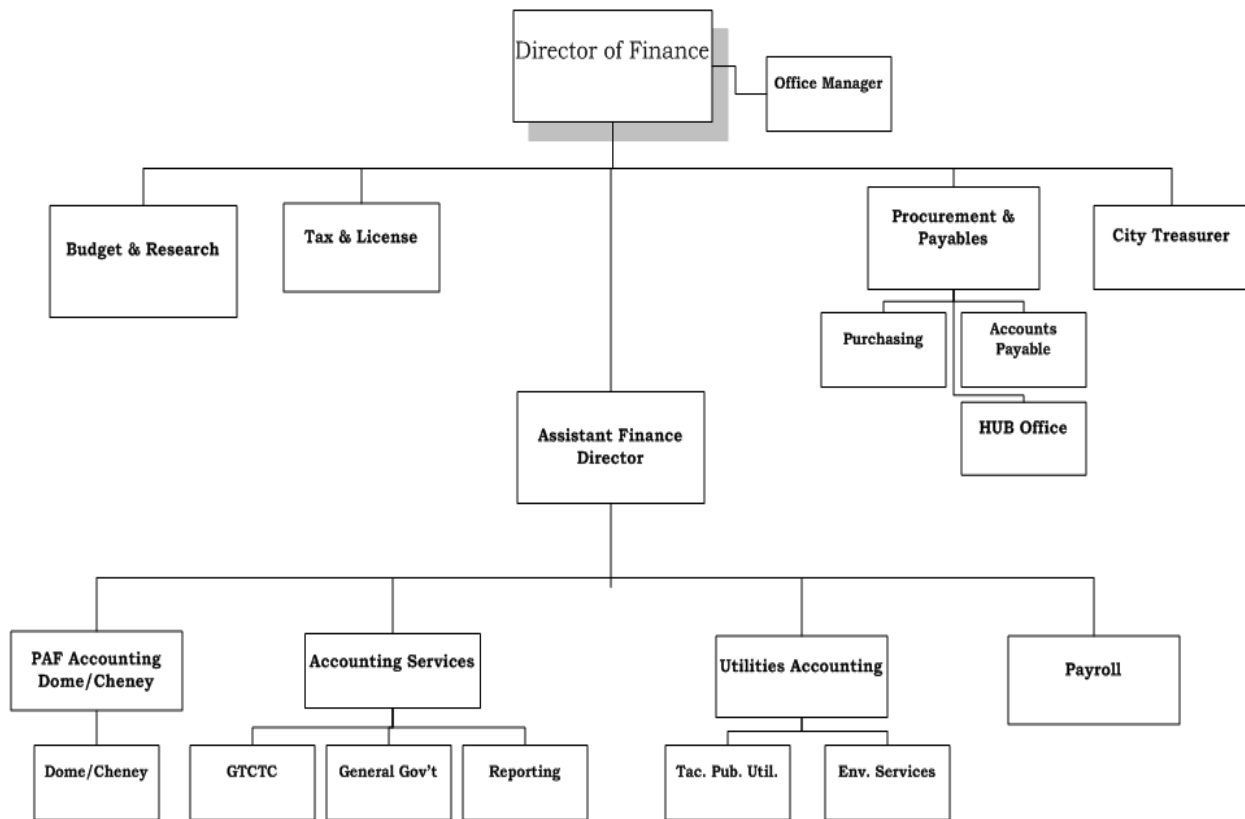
Director of Finance

Office Manager

Budget & Research

Tax & License

Procurement & Payables

City Treasurer

Purchasing

Accounts Payable

HUB Office

Assistant Finance Director

PAF Accounting Dome/Cheney

Accounting Services

Utilities Accounting

Payroll

Dome/Cheney

GTCTC

General Gov't

Reporting

Tac. Pub. Util.

Env. Services